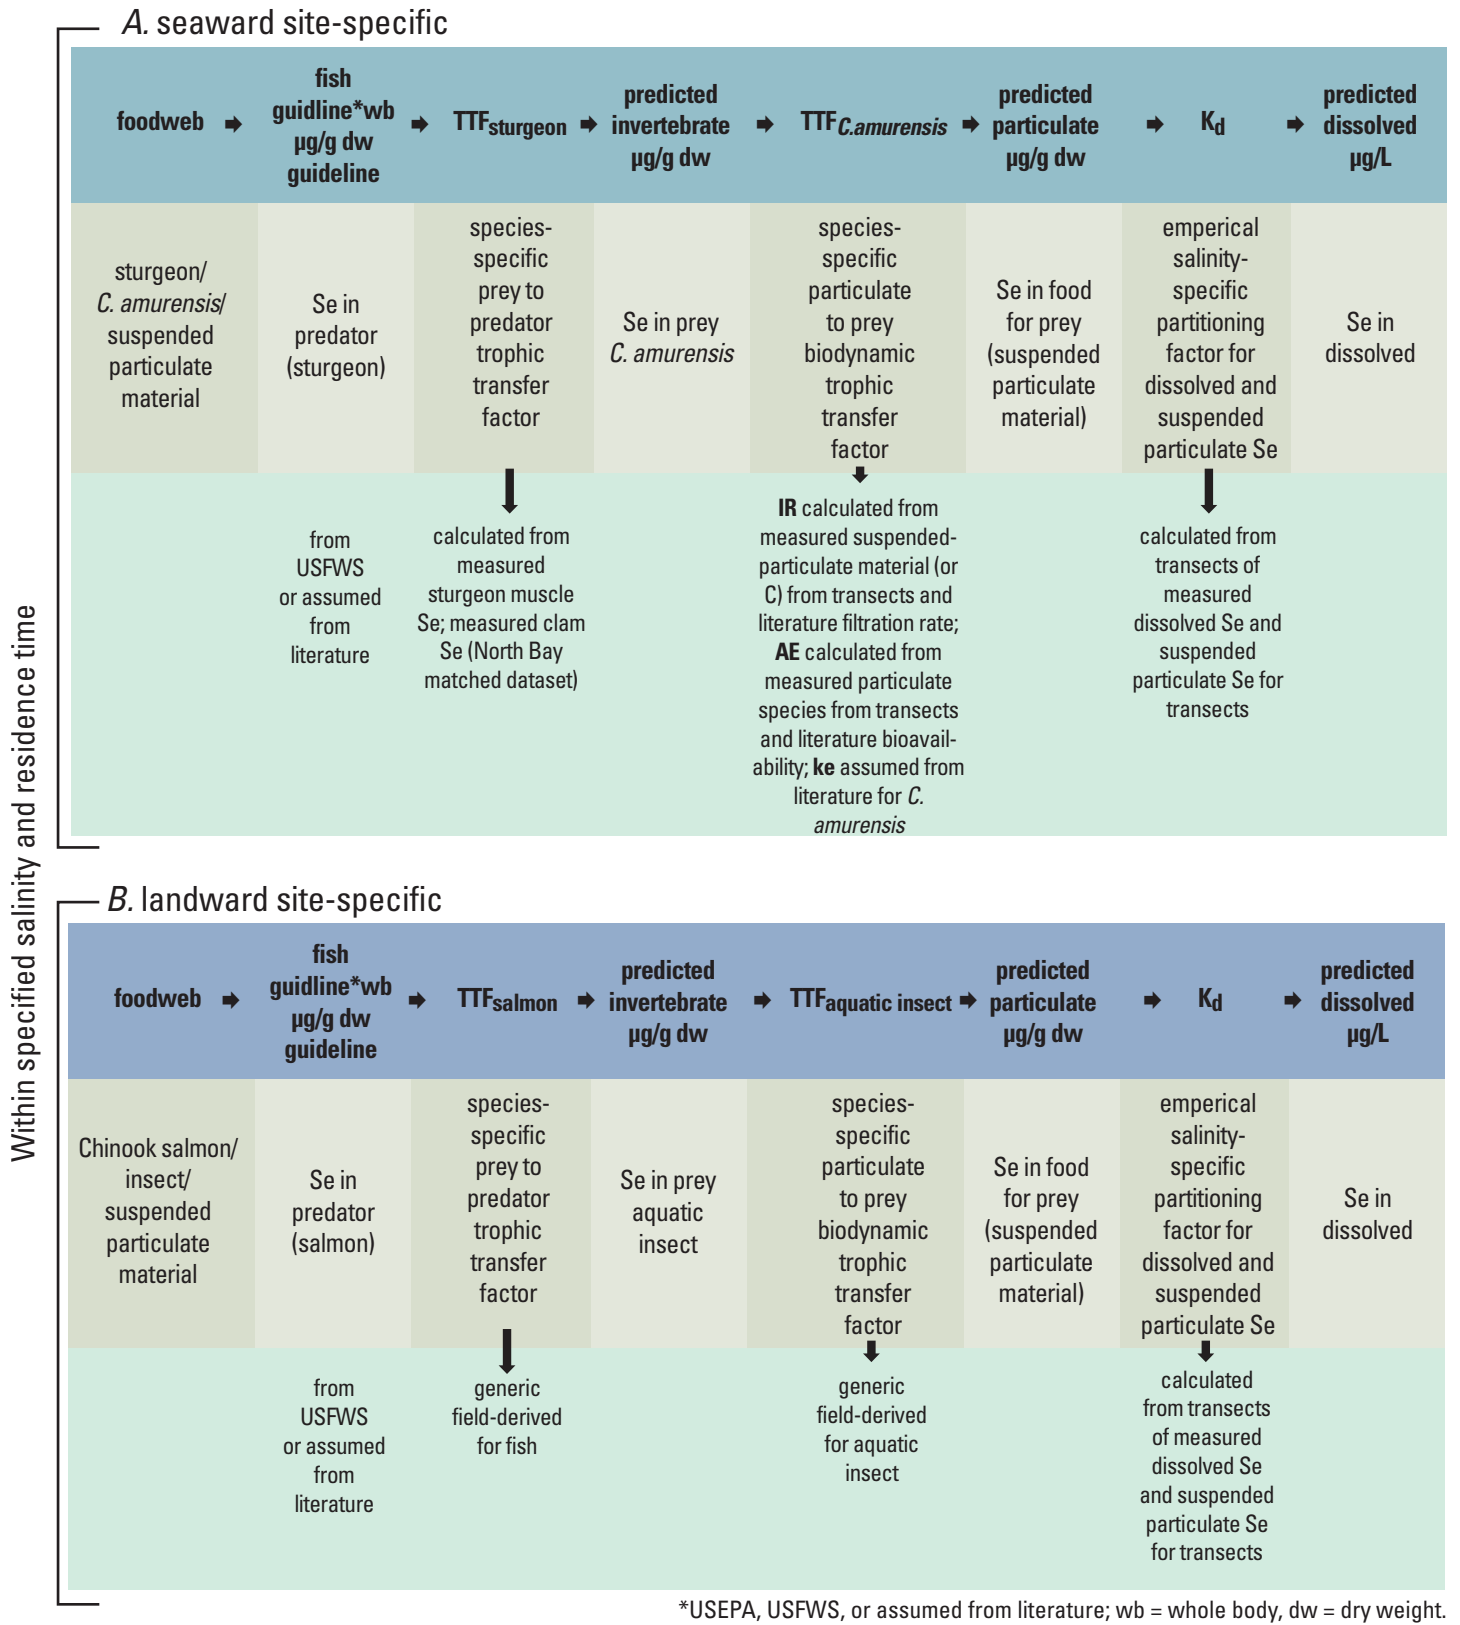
Within specified salinity and residence time

A. seaward site-specific

| foodweb ➡ | fish guidline*wb µg/g dw guideline ➡ | $TTF_{sturgeon}$ ➡ | predicted invertebrate µg/g dw ➡ | $TTF_{C.amurensis}$ ➡ | predicted particulate µg/g dw ➡ | $K_d$ ➡ | predicted dissolved µg/L |
|---|---|---|---|---|---|---|---|
| sturgeon/ C. amurensis/ suspended particulate material | Se in predator (sturgeon) | species-specific prey to predator trophic transfer factor | Se in prey C. amurensis | species-specific particulate to prey biodynamic trophic transfer factor | Se in food for prey (suspended particulate material) | emperical salinity-specific partitioning factor for dissolved and suspended particulate Se | Se in dissolved |
| | from USFWS or assumed from literature | calculated from measured sturgeon muscle Se; measured clam Se (North Bay matched dataset) | | IR calculated from measured suspended-particulate material (or C) from transects and literature filtration rate; AE calculated from measured particulate species from transects and literature bioavailability; ke assumed from literature for C. amurensis | | calculated from transects of measured dissolved Se and suspended particulate Se for transects | |

B. landward site-specific

| foodweb ➡ | fish guidline*wb µg/g dw guideline ➡ | $TTF_{salmon}$ ➡ | predicted invertebrate µg/g dw ➡ | $TTF_{aquatic\ insect}$ ➡ | predicted particulate µg/g dw ➡ | $K_d$ ➡ | predicted dissolved µg/L |
|---|---|---|---|---|---|---|---|
| Chinook salmon/ insect/ suspended particulate material | Se in predator (salmon) | species-specific prey to predator trophic transfer factor | Se in prey aquatic insect | species-specific particulate to prey biodynamic trophic transfer factor | Se in food for prey (suspended particulate material) | emperical salinity-specific partitioning factor for dissolved and suspended particulate Se | Se in dissolved |
| | from USFWS or assumed from literature | generic field-derived for fish | | generic field-derived for aquatic insect | | calculated from transects of measured dissolved Se and suspended particulate Se for transects | |

*USEPA, USFWS, or assumed from literature; wb = whole body, dw = dry weight.